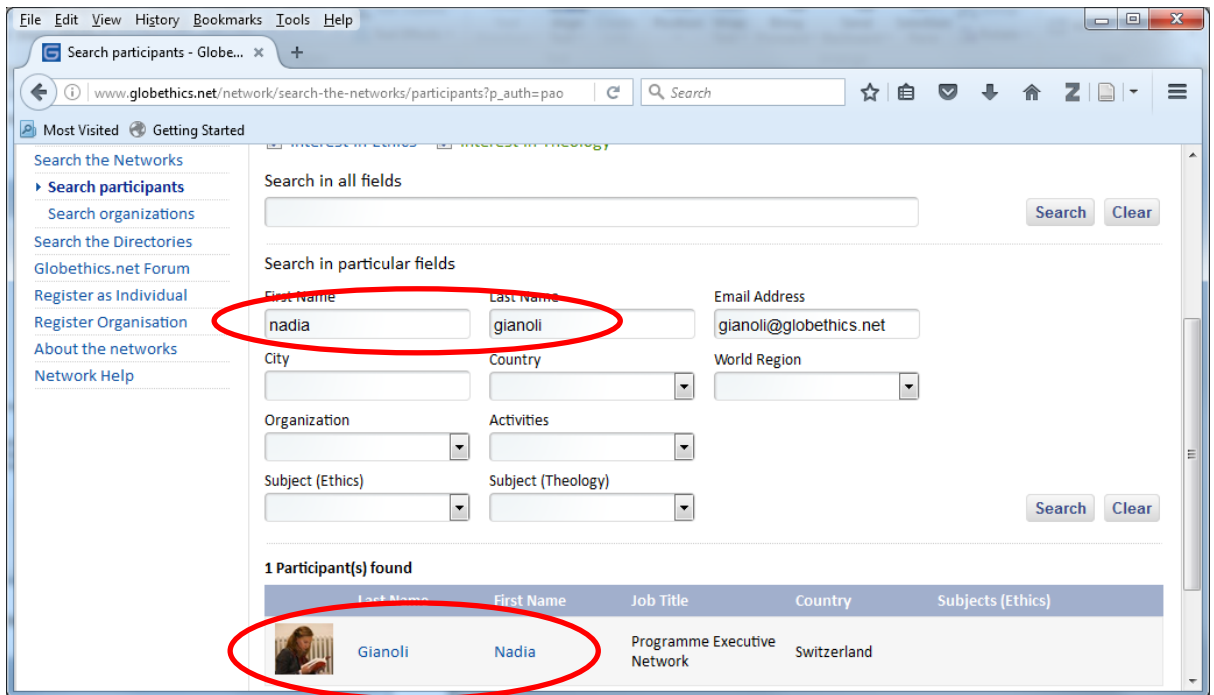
File Edit View History Bookmarks Tools Help

Search participants - Globe... ×

www.globethics.net/network/search-the-networks/participants?p_auth=pao

Search

Most Visited Getting Started

Search the Networks
Search participants
Search organizations
Search the Directories
Globethics.net Forum
Register as Individual
Register Organisation
About the networks
Network Help

Interest in Ethics Interest in Theology

Search in all fields

Search Clear

Search in particular fields

First Name
nadia

Last Name
gianoli

Email Address
gianoli@globethics.net

City

Country

World Region

Organization

Activities

Subject (Ethics)

Subject (Theology)

Search Clear

1 Participant(s) found

| | Last Name | First Name | Job Title | Country | Subjects (Ethics) |
|---|---|---|---|---|---|
| | Gianoli | Nadia | Programme Executive Network | Switzerland | |